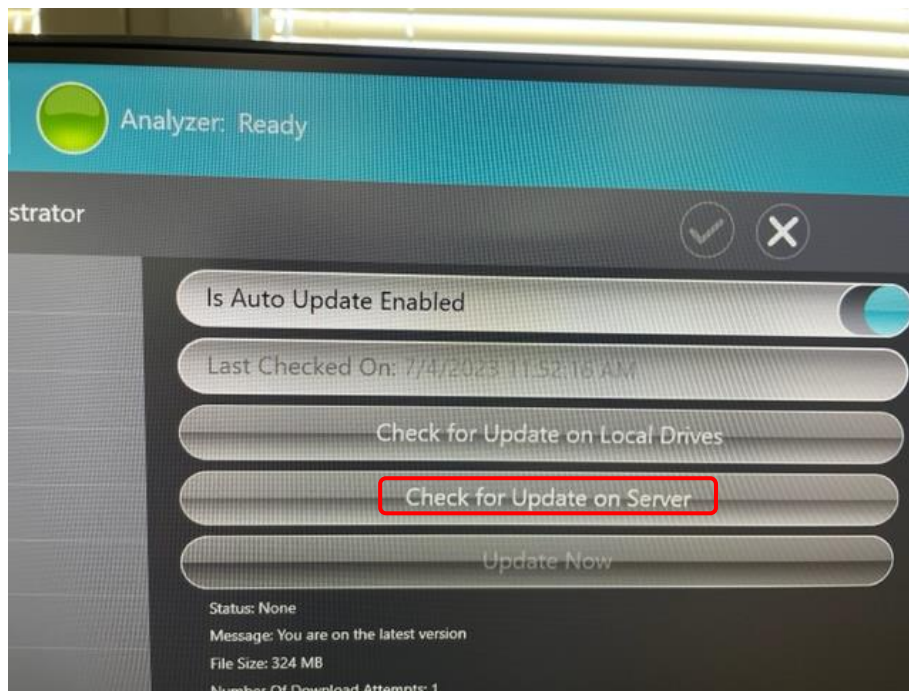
Analyzer: Ready

strator

Is Auto Update Enabled

Last Checked On: 7/4/2023 11:52:16 AM

Check for Update on Local Drives

Check for Update on Server

Update Now

Status: None

Message: You are on the latest version

File Size: 324 MB

Number Of Download Attempts: 1